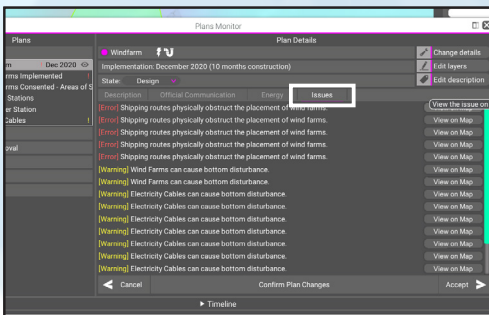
Plans Monitor

Plans

m Dec 2020

rms Implemented

rms Consented - Areas of S

Stations

er Station

Cables

oval

Plan Details

Windfarm

Implementation: December 2020 (10 months construction)

State: Design

Change details

Edit layers

Edit description

Description

Official Communication

Energy

Issues

View the issue on

[Error] Shipping routes physically obstruct the placement of wind farms.

View on Map

[Error] Shipping routes physically obstruct the placement of wind farms.

View on Map

[Error] Shipping routes physically obstruct the placement of wind farms.

View on Map

[Error] Shipping routes physically obstruct the placement of wind farms.

View on Map

[Error] Shipping routes physically obstruct the placement of wind farms.

View on Map

[Warning] Wind Farms can cause bottom disturbance.

View on Map

[Warning] Wind Farms can cause bottom disturbance.

View on Map

[Warning] Electricity Cables can cause bottom disturbance.

View on Map

[Warning] Electricity Cables can cause bottom disturbance.

View on Map

[Warning] Electricity Cables can cause bottom disturbance.

View on Map

[Warning] Electricity Cables can cause bottom disturbance.

View on Map

[Warning] Electricity Cables can cause bottom disturbance.

View on Map

[Warning] Electricity Cables can cause bottom disturbance.

View on Map

[Warning] Electricity Cables can cause bottom disturbance.

View on Map

Cancel

Confirm Plan Changes

Accept

Timeline